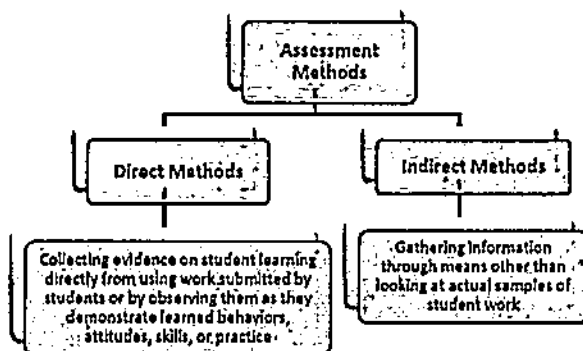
Assessment Methods

Direct Methods

Indirect Methods

Collecting evidence on student learning directly from using work submitted by students or by observing them as they demonstrate learned behaviors, attitudes, skills, or practice

Gathering information through means other than looking at actual samples of student work